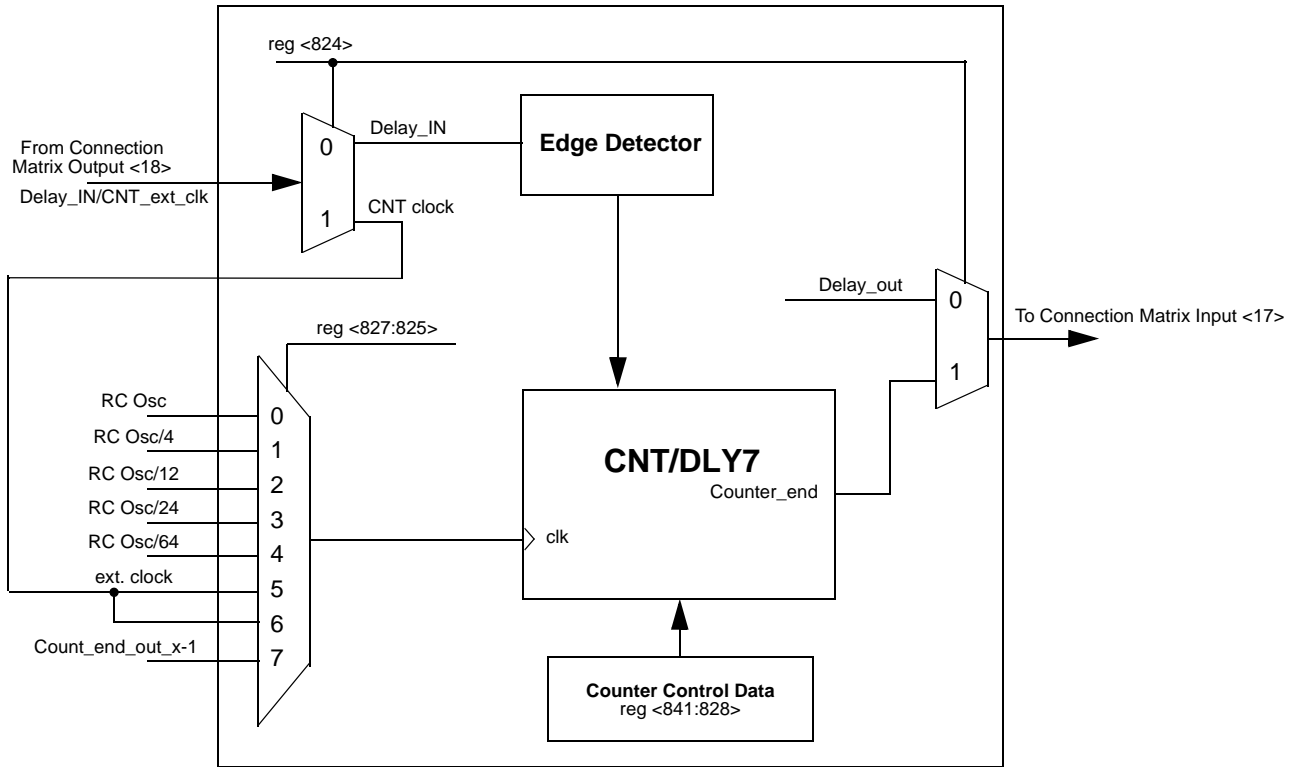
reg <824>

From Connection Matrix Output <18>

Delay_IN/CNT_ext_clk

0

1

Delay_IN

CNT clock

Edge Detector

Delay_out

0

1

To Connection Matrix Input <17>

reg <827:825>

RC Osc

RC Osc/4

RC Osc/12

RC Osc/24

RC Osc/64

ext. clock

Count_end_out_x-1

0

1

2

3

4

5

6

7

CNT/DLY7

Counter_end

clk

Counter Control Data
reg <841:828>